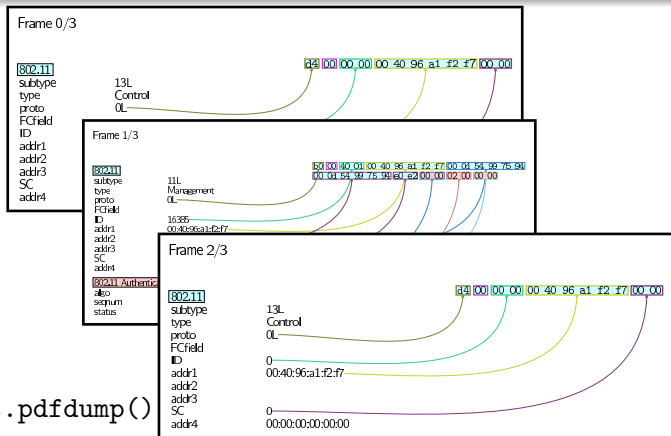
Frame 0/3

802.11
subtype 13L
type Control
proto 0L
FCfield
ID
addr1
addr2
addr3
SC
addr4

d4 00 00 00 00 40 96 a1 f2 f7 00 00

Frame 1/3

802.11
subtype 11L
type Management
proto 0L
FCfield
ID 16385
addr1 00:40:96:a1:f2:f7
addr2
addr3
SC
addr4

802.11 Authentica
algo
seqnum
status

b0 00 40 01 00 40 96 a1 f2 f7 00 0d 54 99 75 94
00 0d 54 99 75 94 e0 e2 00 00 02 00 00 00

Frame 2/3

802.11
subtype 13L
type Control
proto 0L
FCfield
ID 0
addr1 00:40:96:a1:f2:f7
addr2
addr3
SC 0
addr4 00:00:00:00:00:00

d4 00 00 00 00 40 96 a1 f2 f7 00 00

.pdfdump()